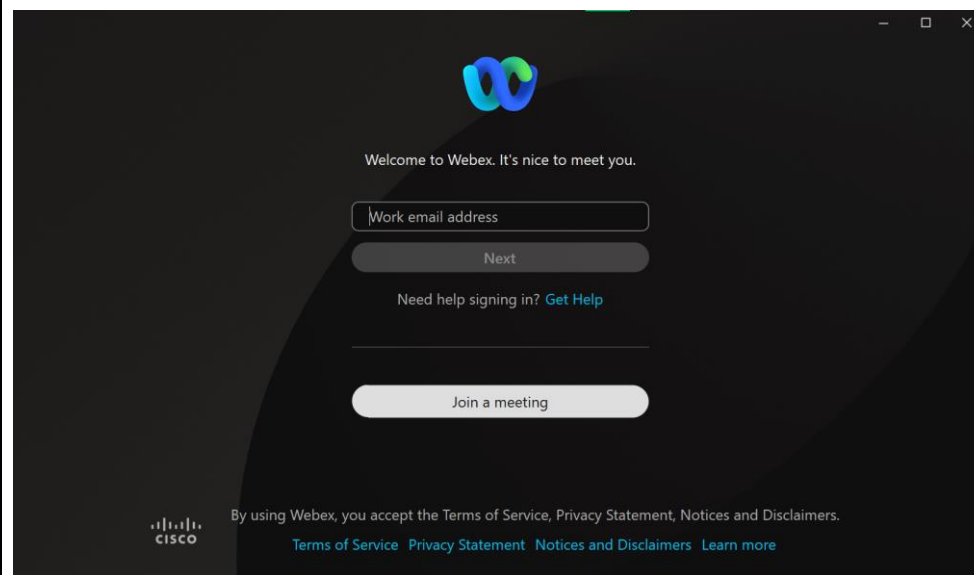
Welcome to Webex. It's nice to meet you.

Work email address

Next

Need help signing in? Get Help

Join a meeting

cisco

By using Webex, you accept the Terms of Service, Privacy Statement, Notices and Disclaimers.

Terms of Service Privacy Statement Notices and Disclaimers Learn more